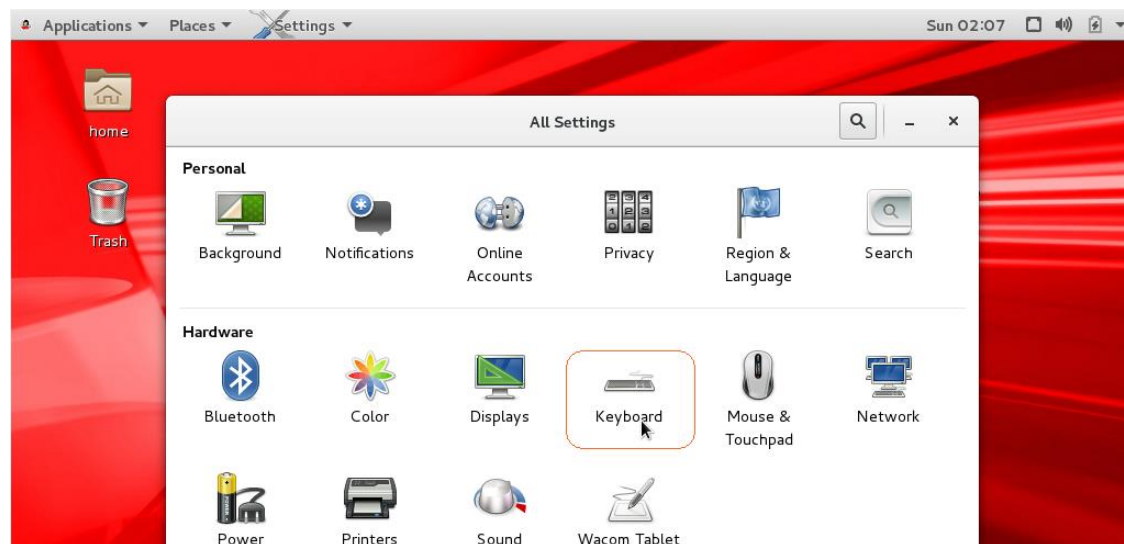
Applications ▾ Places ▾ Settings ▾ Sun 02:07

home

Trash

All Settings

Personal

Background

Notifications

Online Accounts

Privacy

Region & Language

Search

Hardware

Bluetooth

Color

Displays

Keyboard

Mouse & Touchpad

Network

Power

Printers

Sound

Wacom Tablet